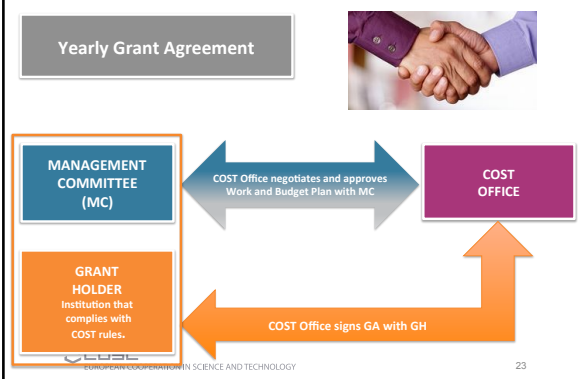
Yearly Grant Agreement

MANAGEMENT COMMITTEE (MC)

COST Office negotiates and approves Work and Budget Plan with MC

COST OFFICE

GRANT HOLDER
Institution that complies with COST rules.

COST Office signs GA with GH

EUROPEAN COOPERATION IN SCIENCE AND TECHNOLOGY

23